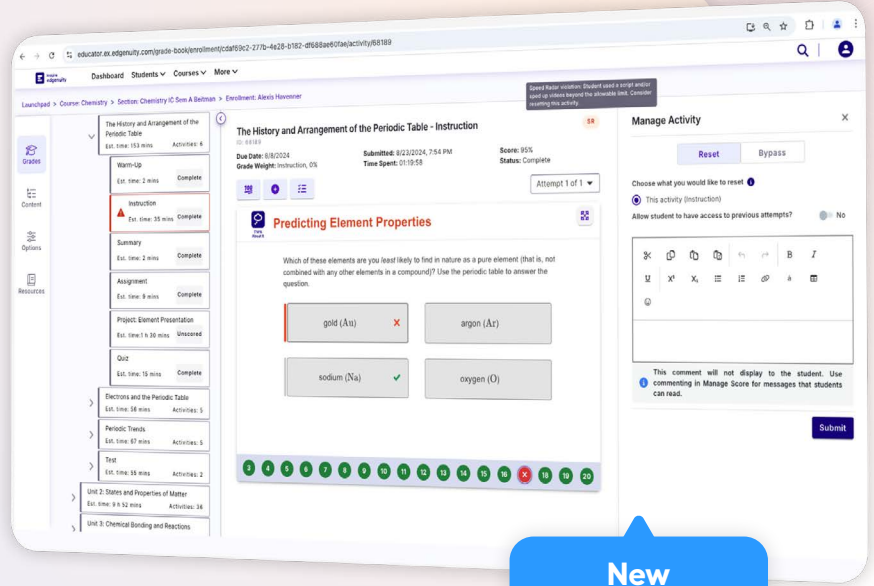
educator.ex.edgenuity.com/grade-book/enrollment/cdaf69c2-277b-4e28-b182-df688ae60fae/activity/68189

imagine edgenuity Dashboard Students Courses More

Launchpad > Course: Chemistry > Section: Chemistry IC Sem A Beltman > Enrollment: Alexis Hovenner

Speed Radar violation: Student used a script and/or sped up videos beyond the allowable limit. Consider resetting this activity.

Grades
Content
Options
Resources

The History and Arrangement of the Periodic Table
Est. time: 153 mins Activities: 6

Warm-Up
Est. time: 2 mins Complete

Instruction
Est. time: 35 mins Complete

Summary
Est. time: 2 mins Complete

Assignment
Est. time: 9 mins Complete

Project: Element Presentation
Est. time: 1 h 30 mins Unscored

Quiz
Est. time: 15 mins Complete

Electrons and the Periodic Table
Est. time: 58 mins Activities: 5

Periodic Trends
Est. time: 67 mins Activities: 5

Test
Est. time: 55 mins Activities: 2

Unit 2: States and Properties of Matter
Est. time: 9 h 52 mins Activities: 36

Unit 3: Chemical Bonding and Reactions

The History and Arrangement of the Periodic Table - Instruction
ID: 68189
SR

Due Date: 8/8/2024
Grade Weight: Instruction, 0%
Submitted: 8/23/2024, 7:54 PM
Time Spent: 01:19:58
Score: 95%
Status: Complete

Attempt 1 of 1

Predicting Element Properties

Which of these elements are you least likely to find in nature as a pure element (that is, not combined with any other elements in a compound)? Use the periodic table to answer the question.

gold (Au)
argon (Ar)
sodium (Na)
oxygen (O)

3 4 5 6 7 8 9 10 11 12 13 14 15 16 X 18 19 20

Manage Activity

Reset Bypass

Choose what you would like to reset
This activity (Instruction)
Allow student to have access to previous attempts? No

This comment will not display to the student. Use commenting in Manage Score for messages that students can read.

Submit

New